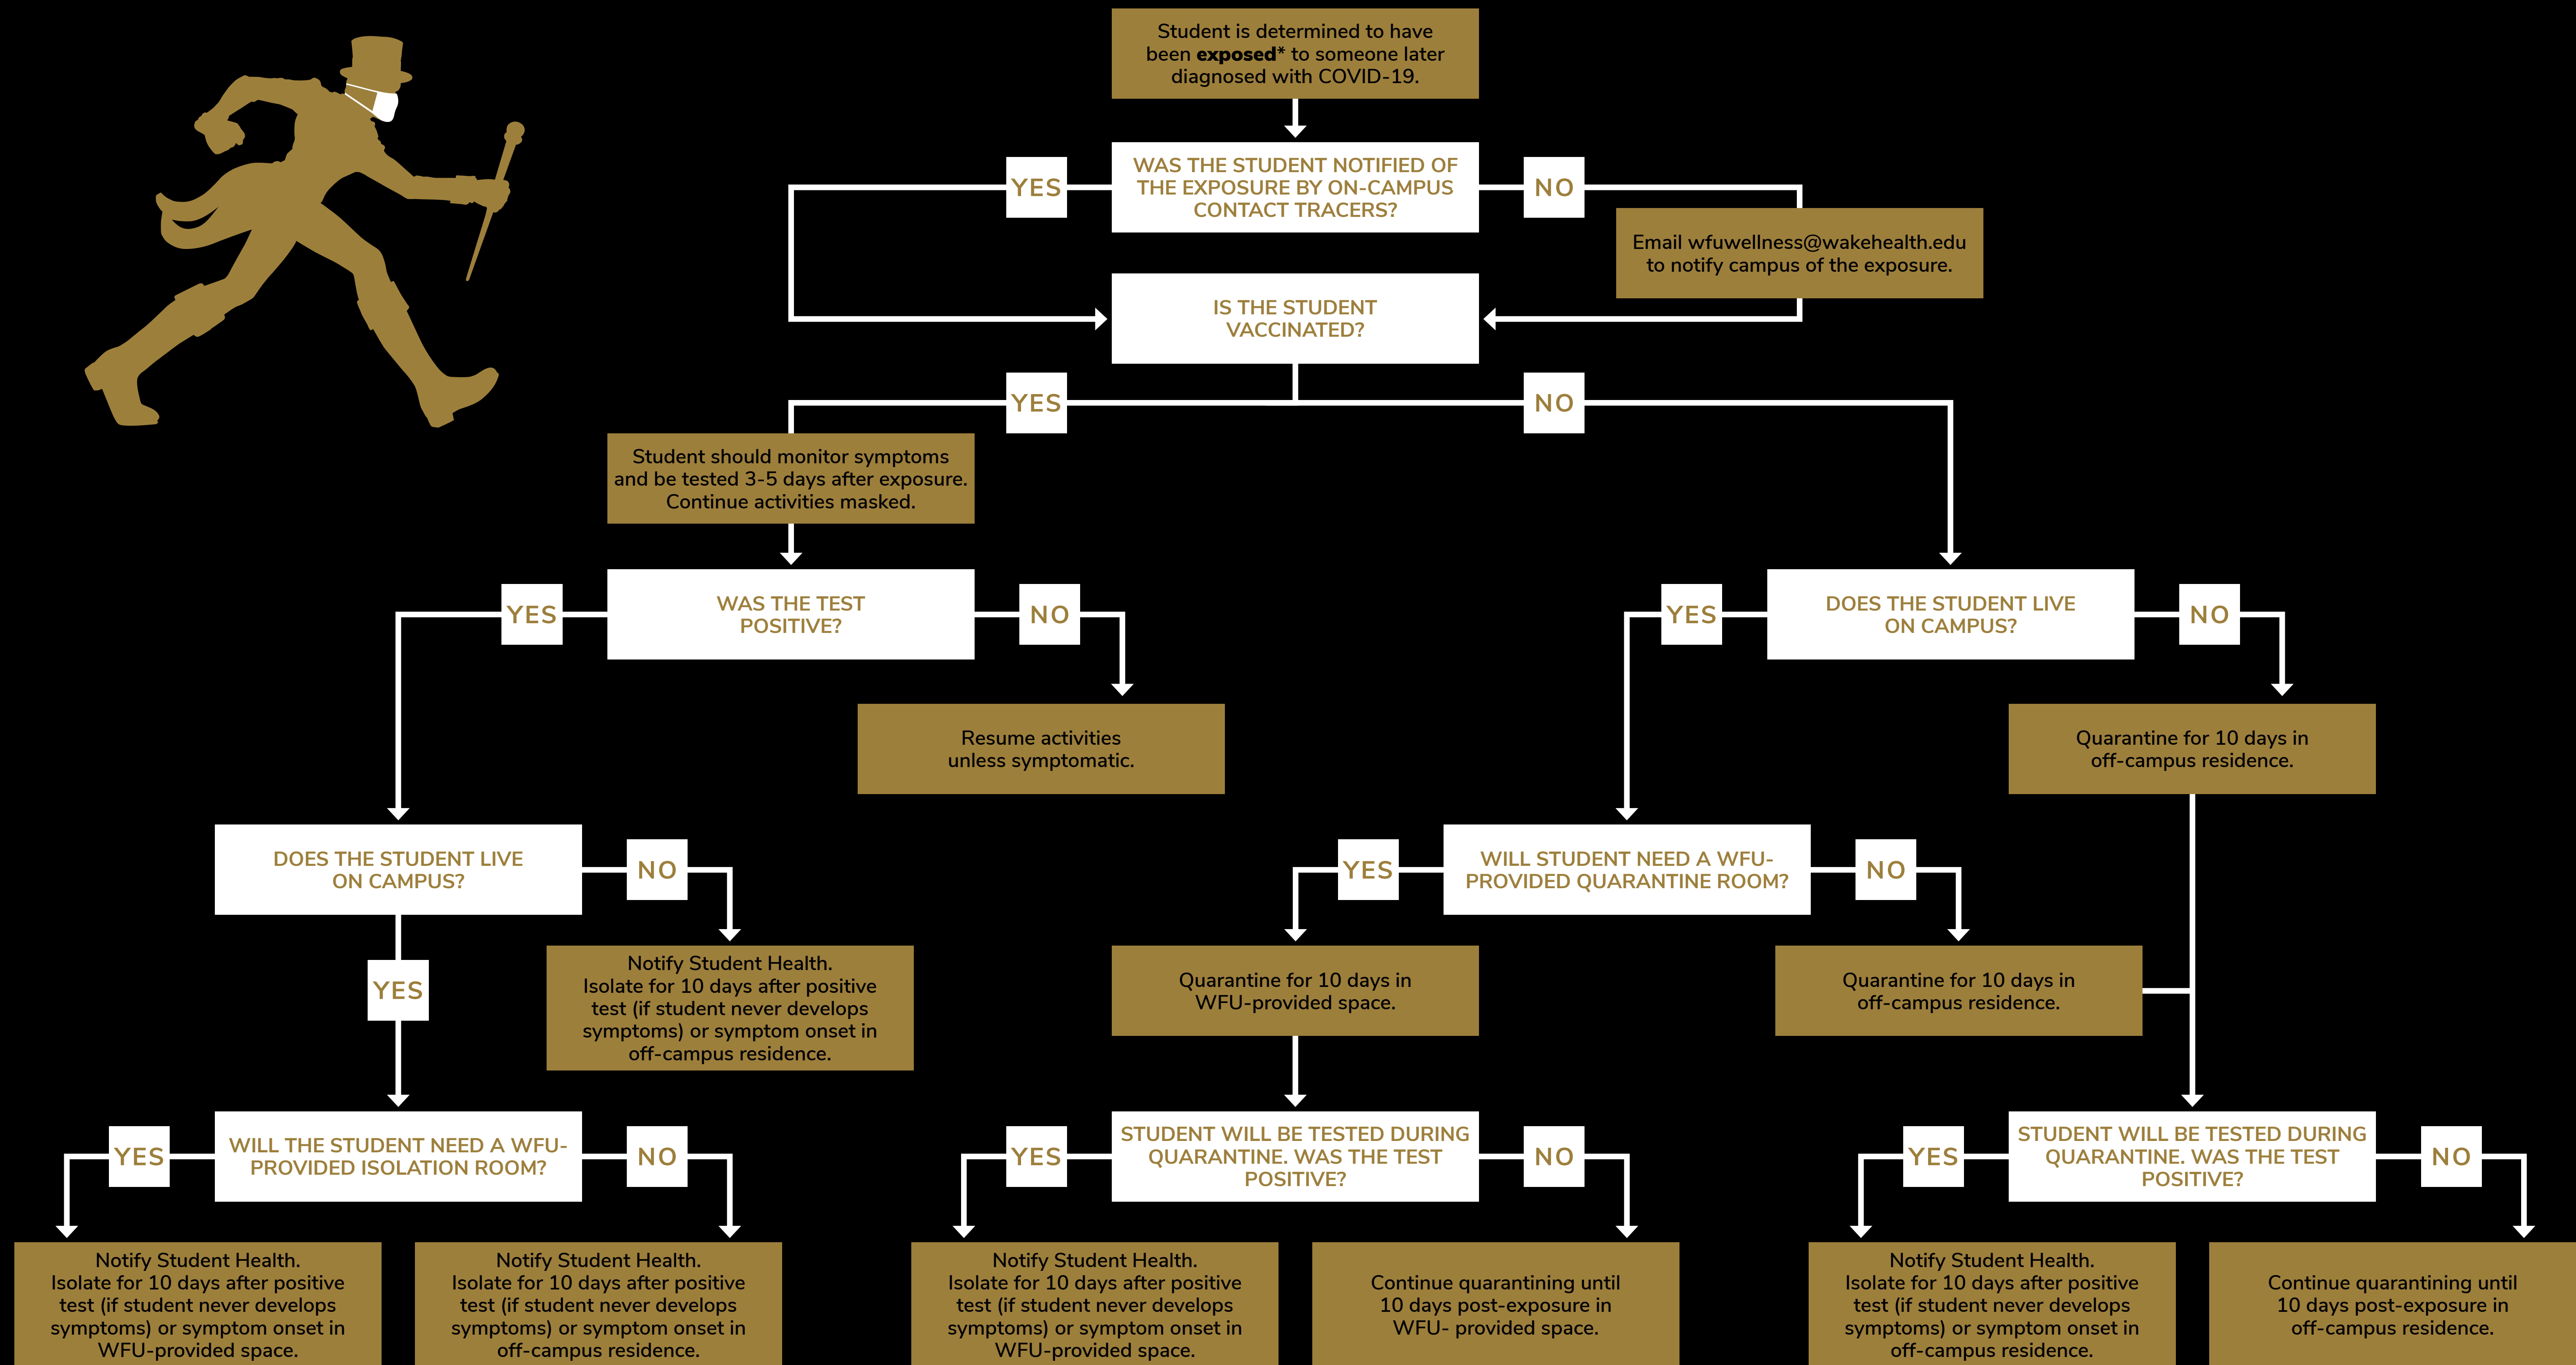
Student is determined to have been **exposed*** to someone later diagnosed with COVID-19.

WAS THE STUDENT NOTIFIED OF THE EXPOSURE BY ON-CAMPUS CONTACT TRACERS?

YES

NO

Email wfuwellness@wakehealth.edu to notify campus of the exposure.

IS THE STUDENT VACCINATED?

YES

NO

Student should monitor symptoms and be tested 3-5 days after exposure. Continue activities masked.

WAS THE TEST POSITIVE?

YES

NO

Resume activities unless symptomatic.

DOES THE STUDENT LIVE ON CAMPUS?

YES

NO

Quarantine for 10 days in off-campus residence.

DOES THE STUDENT LIVE ON CAMPUS?

NO

Notify Student Health. Isolate for 10 days after positive test (if student never develops symptoms) or symptom onset in off-campus residence.

YES

WILL STUDENT NEED A WFU-PROVIDED QUARANTINE ROOM?

YES

NO

Quarantine for 10 days in WFU-provided space.

Quarantine for 10 days in off-campus residence.

WILL THE STUDENT NEED A WFU-PROVIDED ISOLATION ROOM?

YES

NO

STUDENT WILL BE TESTED DURING QUARANTINE. WAS THE TEST POSITIVE?

YES

NO

STUDENT WILL BE TESTED DURING QUARANTINE. WAS THE TEST POSITIVE?

YES

NO

Notify Student Health. Isolate for 10 days after positive test (if student never develops symptoms) or symptom onset in WFU-provided space.

Notify Student Health. Isolate for 10 days after positive test (if student never develops symptoms) or symptom onset in off-campus residence.

Notify Student Health. Isolate for 10 days after positive test (if student never develops symptoms) or symptom onset in WFU-provided space.

Continue quarantining until 10 days post-exposure in WFU- provided space.

Notify Student Health. Isolate for 10 days after positive test (if student never develops symptoms) or symptom onset in off-campus residence.

Continue quarantining until 10 days post-exposure in off-campus residence.